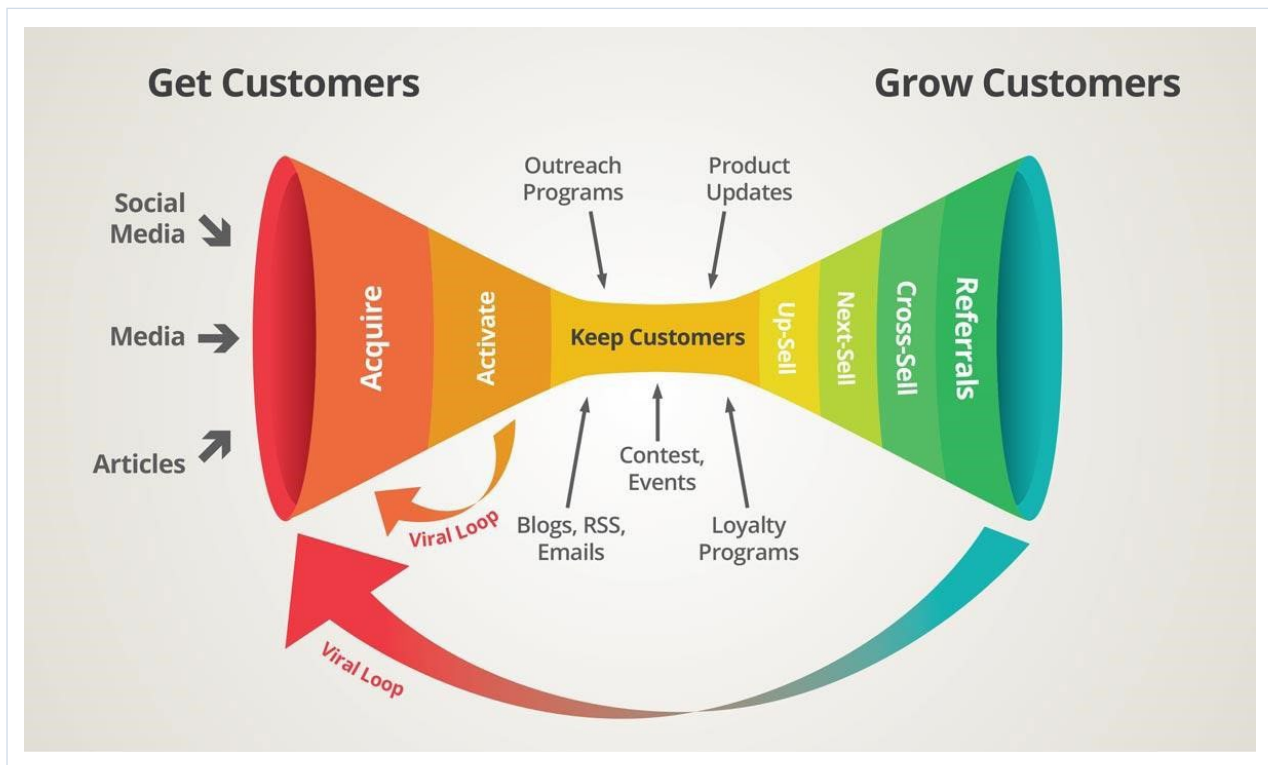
Get Customers

Grow Customers

Social Media

Media

Articles

Acquire

Activate

Outreach Programs

Product Updates

Keep Customers

Up-Sell

Next-Sell

Cross-Sell

Referrals

Contest, Events

Blogs, RSS, Emails

Loyalty Programs

Viral Loop

Viral Loop